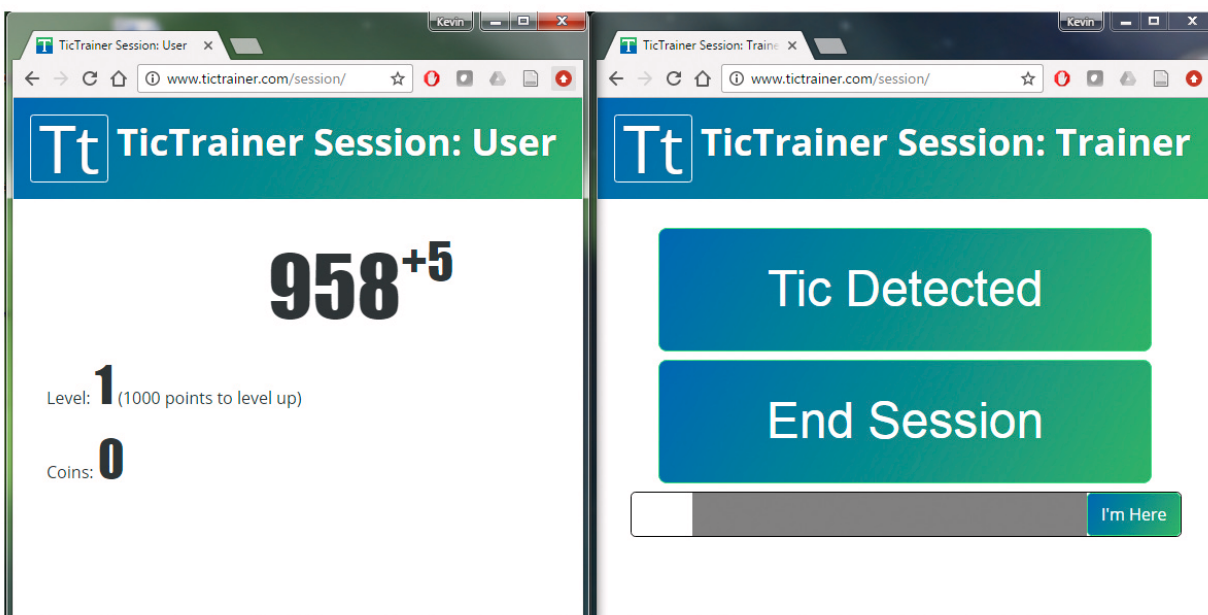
Kevin

TicTrainer Session: User ×

www.tictrainer.com/session/

Tt TicTrainer Session: User

$958^{+5}$

Level: 1 (1000 points to level up)

Coins: 0

Kevin

TicTrainer Session: Traine ×

www.tictrainer.com/session/

Tt TicTrainer Session: Trainer

Tic Detected

End Session

I'm Here